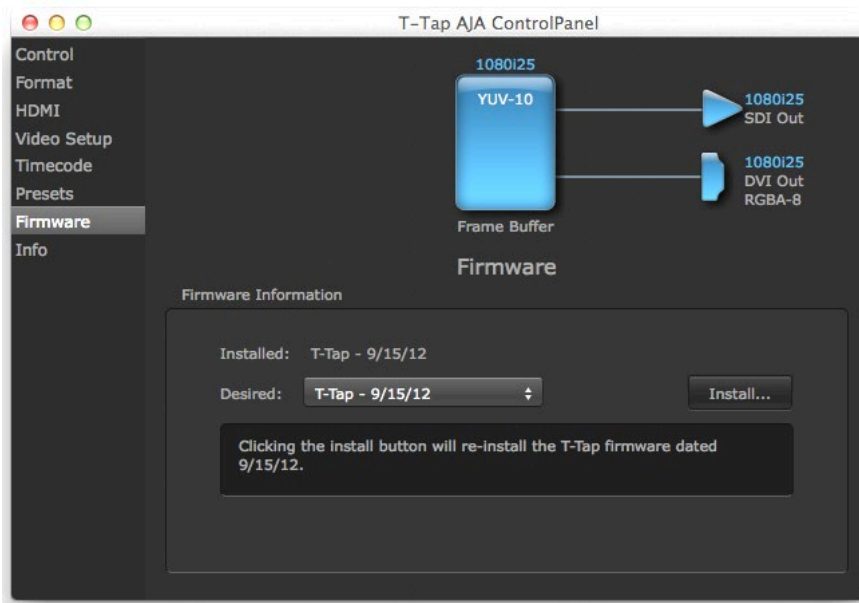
T-Tap AJA ControlPanel

Control
Format
HDMI
Video Setup
Timecode
Presets
Firmware
Info

1080i25
YUV-10
Frame Buffer

1080i25
SDI Out

1080i25
DVI Out
RGBA-8

Firmware

Firmware Information

Installed: T-Tap - 9/15/12

Desired: T-Tap - 9/15/12

Install...

Clicking the install button will re-install the T-Tap firmware dated 9/15/12.